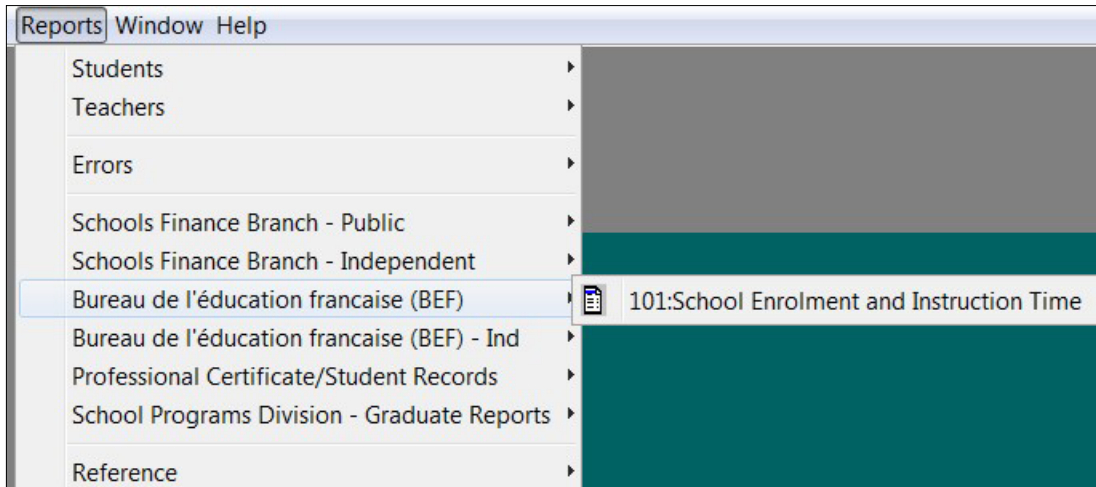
Reports Window Help

Students
Teachers

Errors

Schools Finance Branch - Public
Schools Finance Branch - Independent
Bureau de l'éducation francaise (BEF)
Bureau de l'éducation francaise (BEF) - Ind
Professional Certificate/Student Records
School Programs Division - Graduate Reports

Reference

101:School Enrolment and Instruction Time